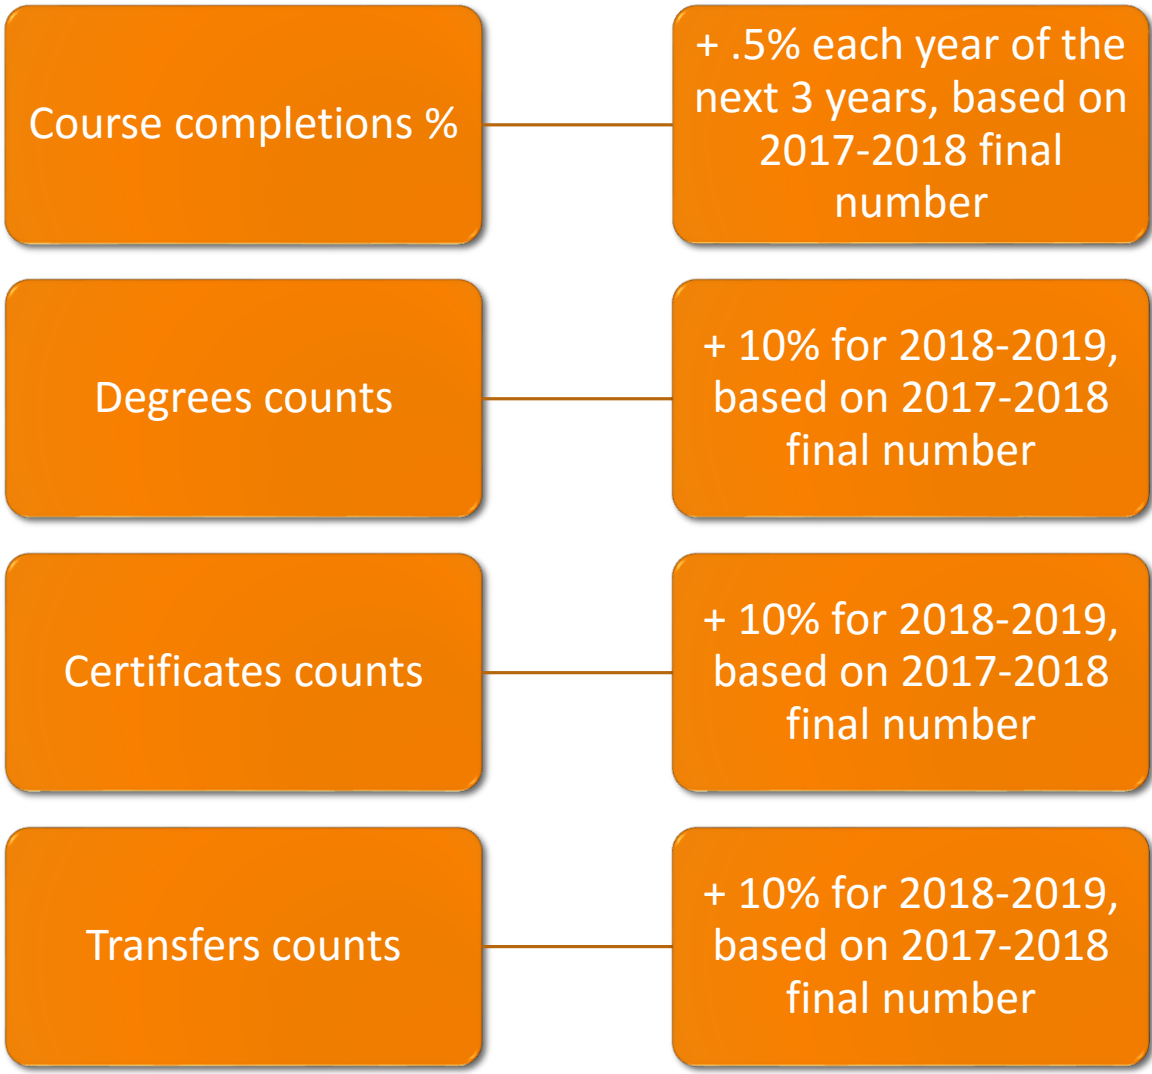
Course completions %

+ .5% each year of the next 3 years, based on 2017-2018 final number

Degrees counts

+ 10% for 2018-2019, based on 2017-2018 final number

Certificates counts

+ 10% for 2018-2019, based on 2017-2018 final number

Transfers counts

+ 10% for 2018-2019, based on 2017-2018 final number